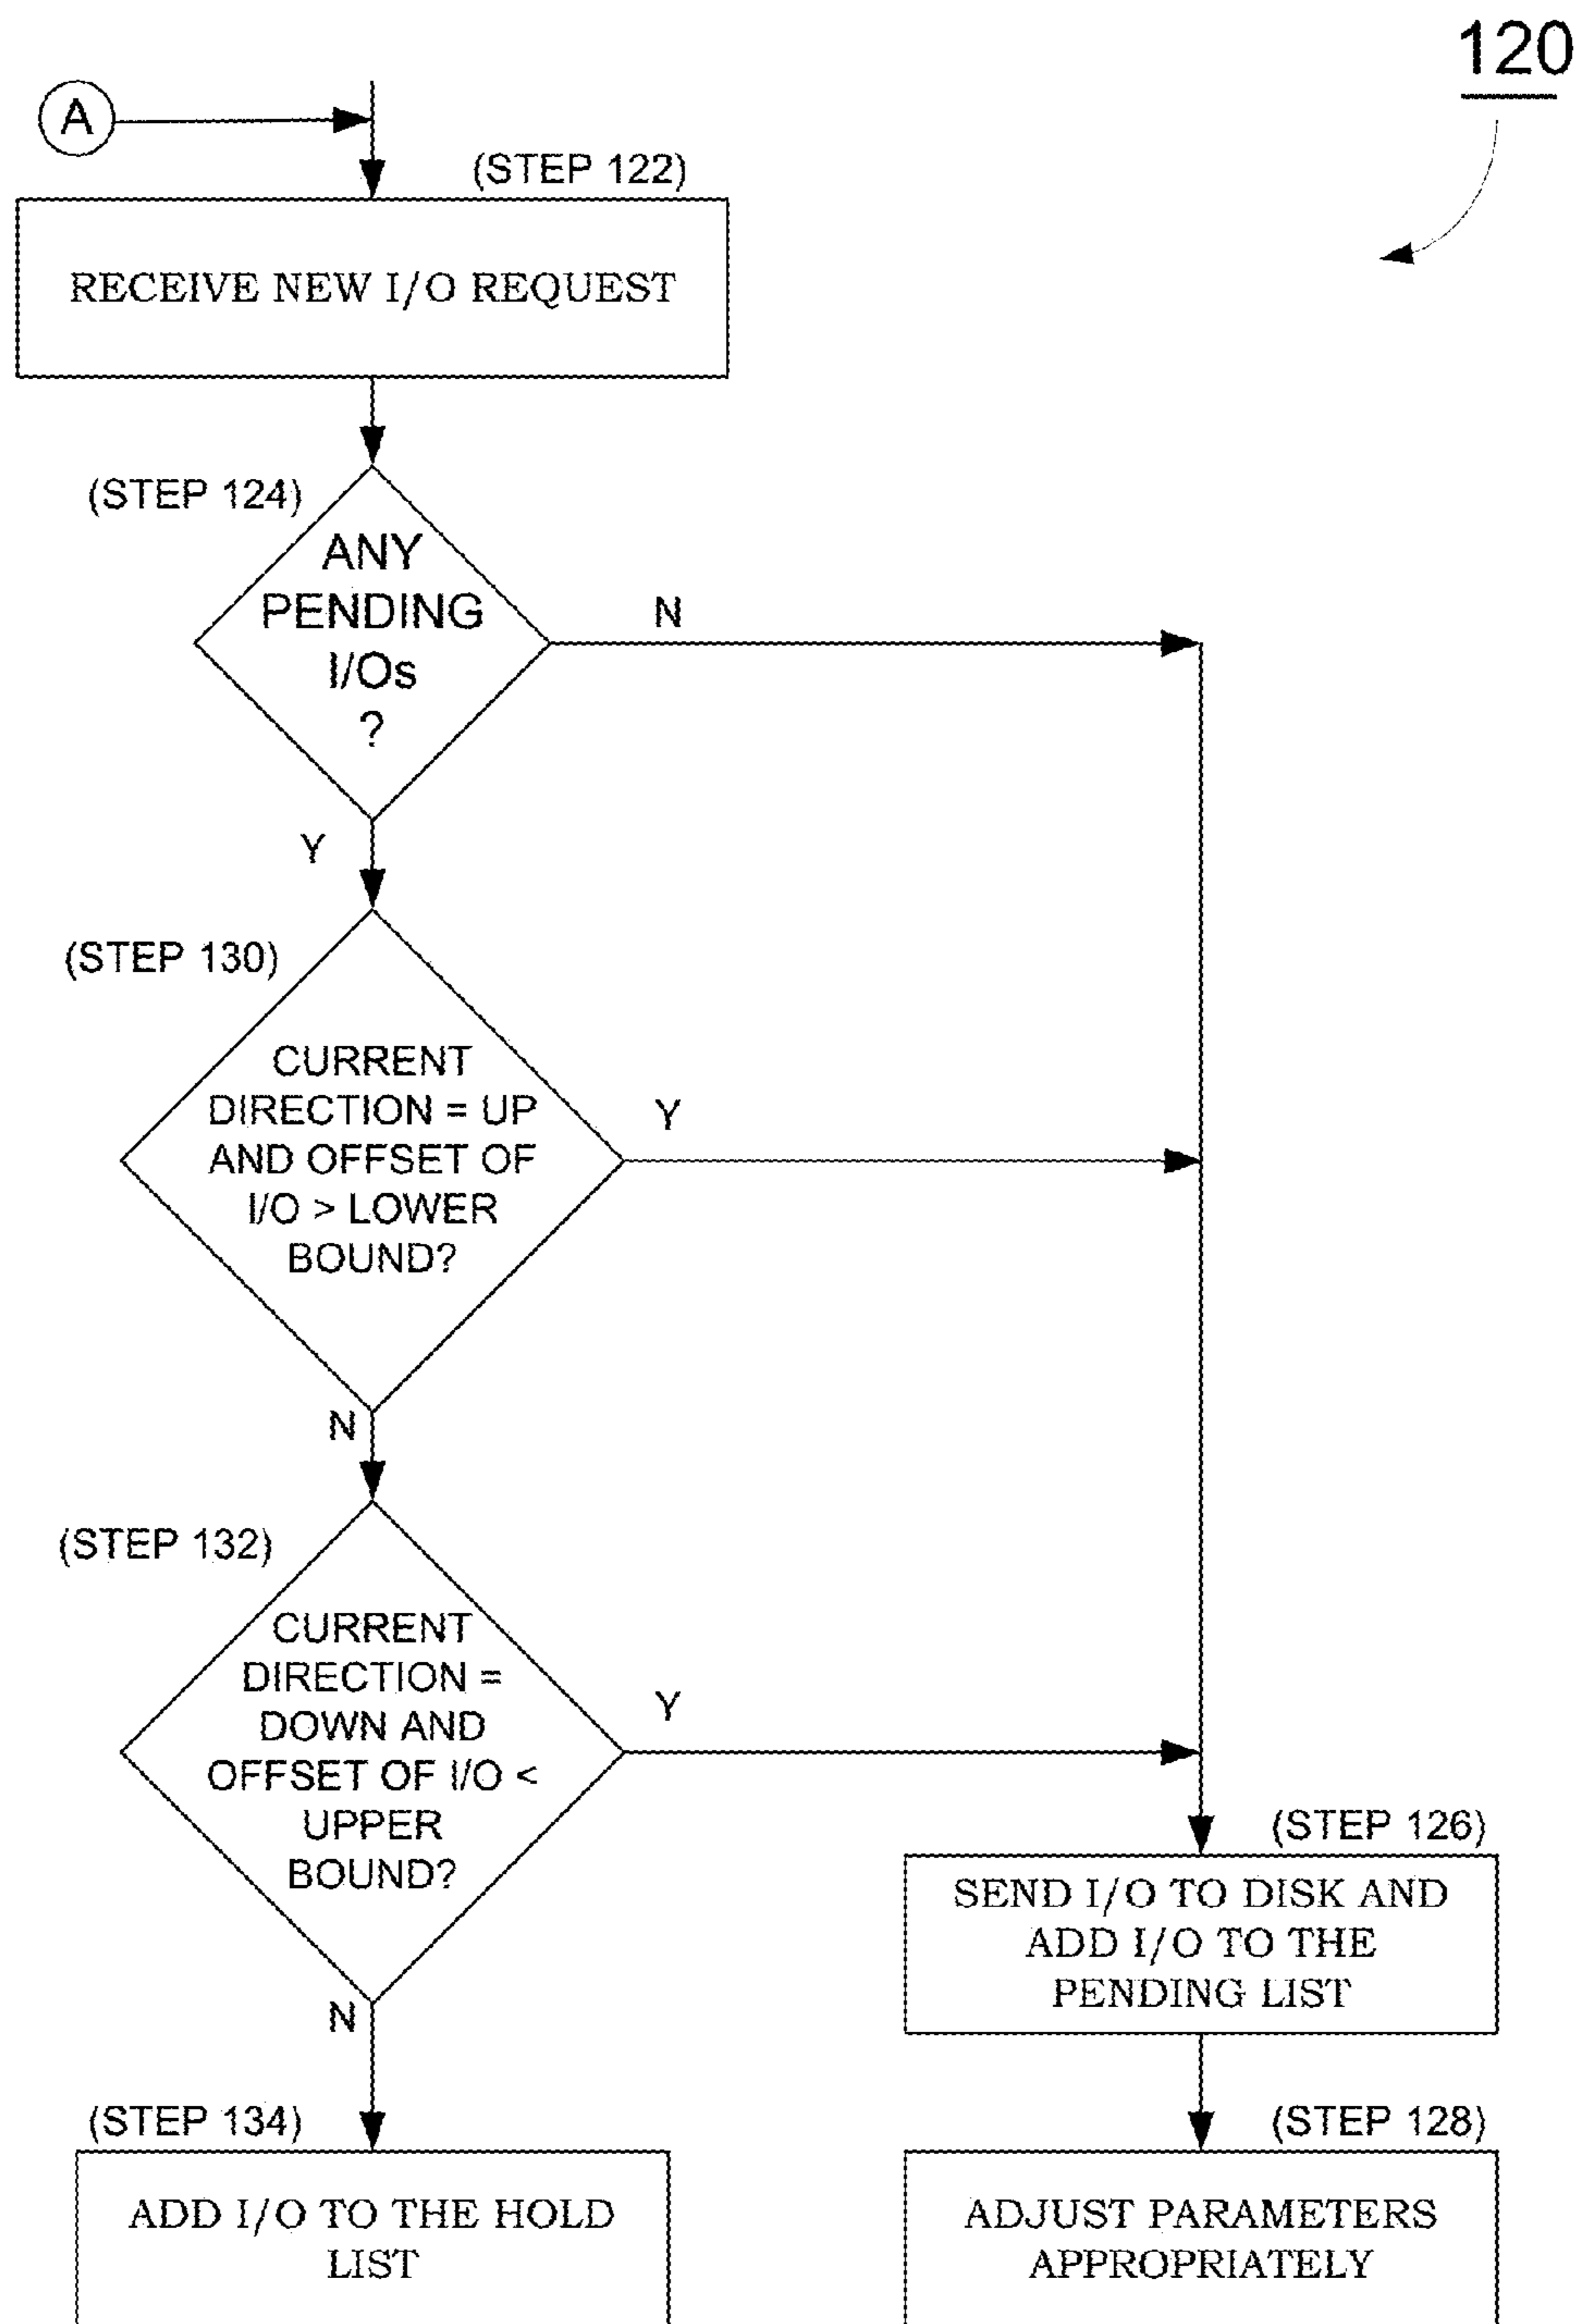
120

A

(STEP 122)

RECEIVE NEW I/O REQUEST

(STEP 124)

ANY PENDING I/Os ?

N

Y

(STEP 130)

CURRENT DIRECTION = UP AND OFFSET OF I/O > LOWER BOUND?

Y

N

(STEP 132)

CURRENT DIRECTION = DOWN AND OFFSET OF I/O < UPPER BOUND?

Y

N

(STEP 126)

SEND I/O TO DISK AND ADD I/O TO THE PENDING LIST

(STEP 134)

ADD I/O TO THE HOLD LIST

(STEP 128)

ADJUST PARAMETERS APPROPRIATELY